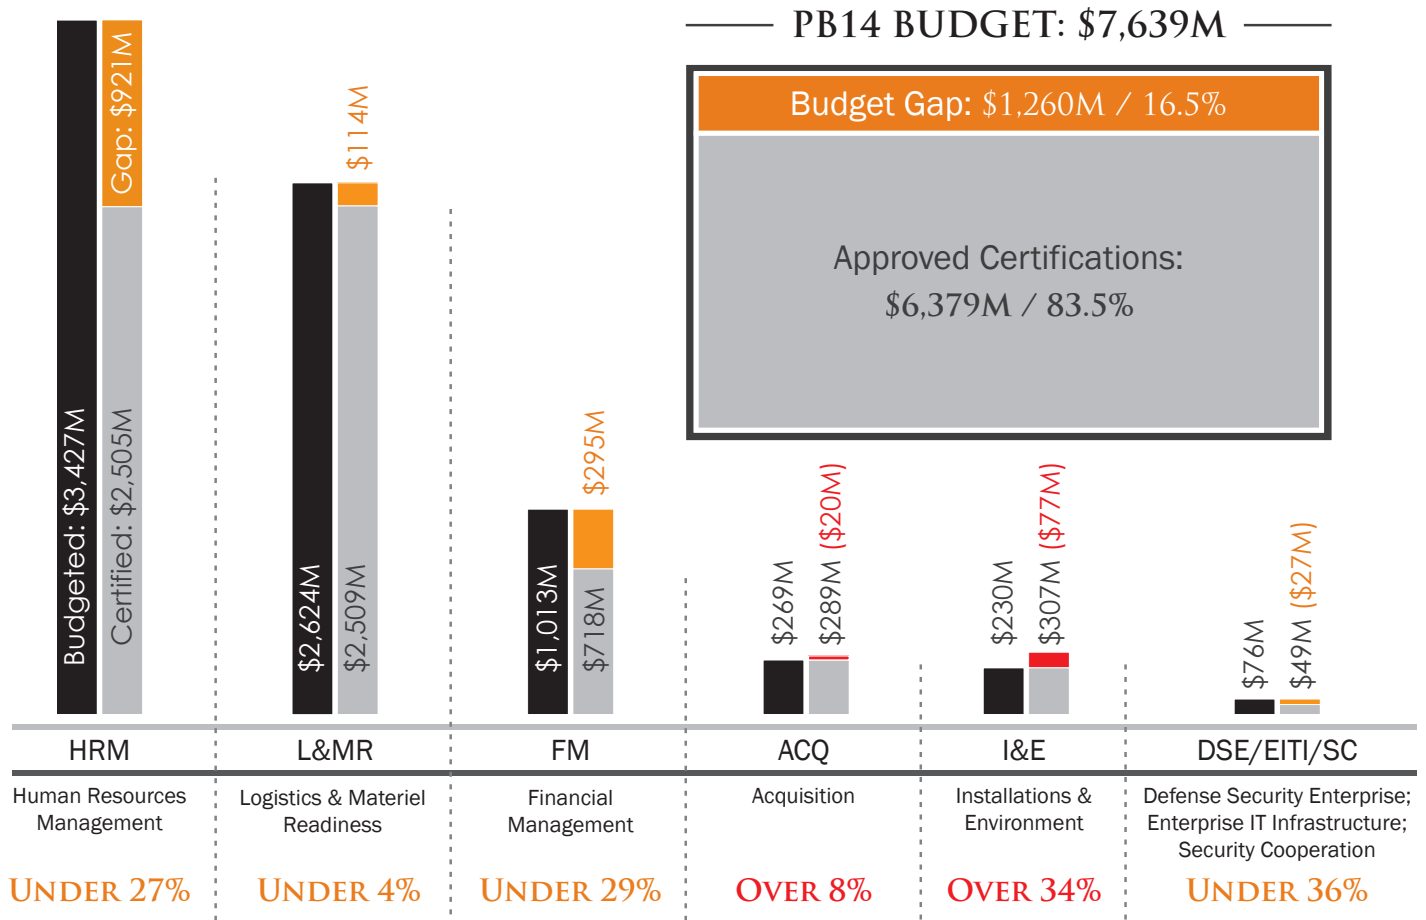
PB14 BUDGET: $7,639M

Budget Gap: $1,260M / 16.5%

Approved Certifications: $6,379M / 83.5%

Budgeted: $3,427M
Gap: $921M
Certified: $2,505M

$114M
$2,624M
$2,509M

$295M
$1,013M
$718M

$269M
$289M ($20M)

$230M
$307M ($77M)

$76M
$49M ($27M)

| HRM | L&MR | FM | ACQ | I&E | DSE/EITI/SC |
|---|---|---|---|---|---|
| Human Resources Management | Logistics & Materiel Readiness | Financial Management | Acquisition | Installations & Environment | Defense Security Enterprise; Enterprise IT Infrastructure; Security Cooperation |
| UNDER 27% | UNDER 4% | UNDER 29% | OVER 8% | OVER 34% | UNDER 36% |